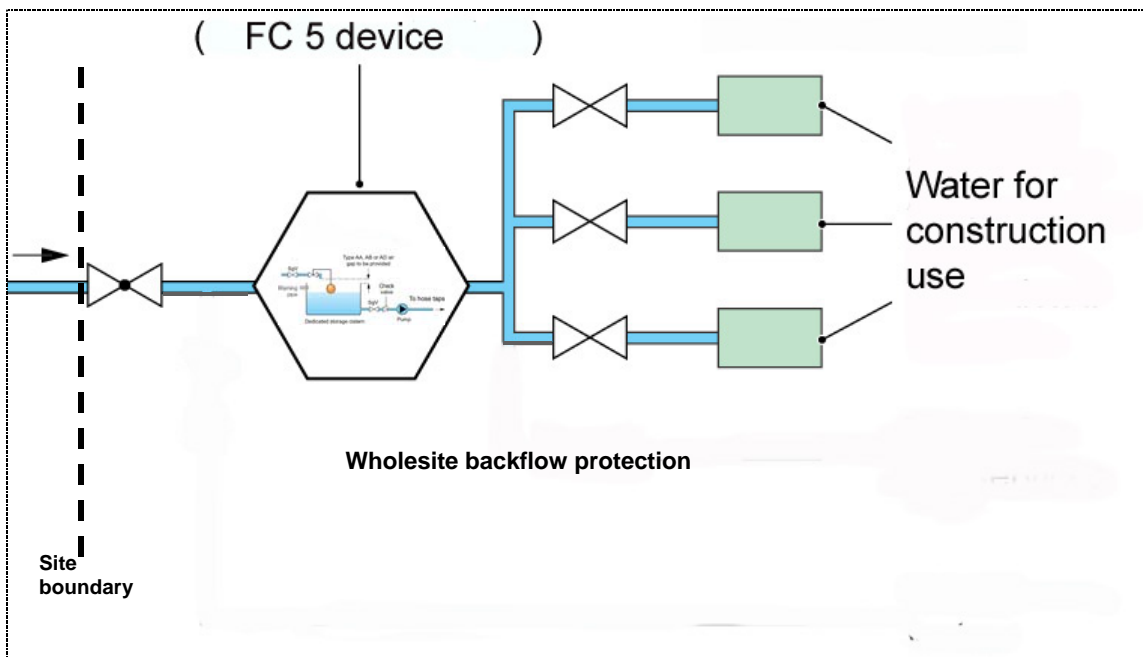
( FC 5 device )

Water for construction use

Type AA, AB or AD air gap to be provided

SgV

Warning 	pipe

Dedicated storage cistern

Check valve

SgV

To hose taps

Pump

Wholesite backflow protection

Site boundary